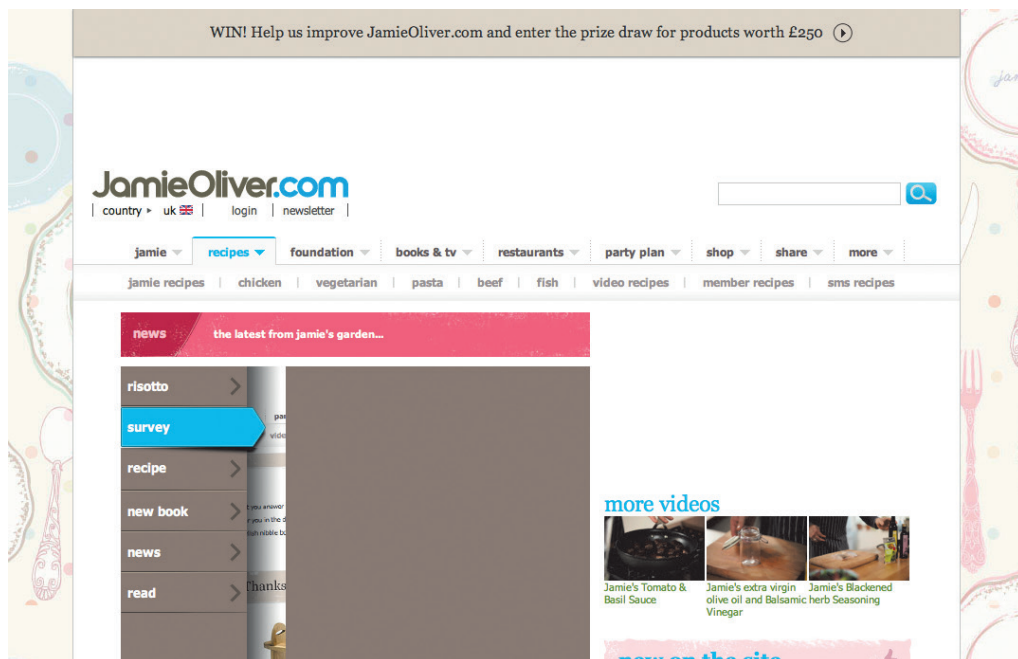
WIN! Help us improve JamieOliver.com and enter the prize draw for products worth £250

JamieOliver.com
country ▸ uk | login | newsletter

jamie | recipes | foundation | books & tv | restaurants | party plan | shop | share | more

jamie recipes | chicken | vegetarian | pasta | beef | fish | video recipes | member recipes | sms recipes

news the latest from jamie's garden...

risotto
survey
recipe
new book
news
read

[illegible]

Thanks

more videos
Jamie's Tomato & Basil Sauce
Jamie's extra virgin olive oil and Balsamic Vinegar
Jamie's Blackened herb Seasoning

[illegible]